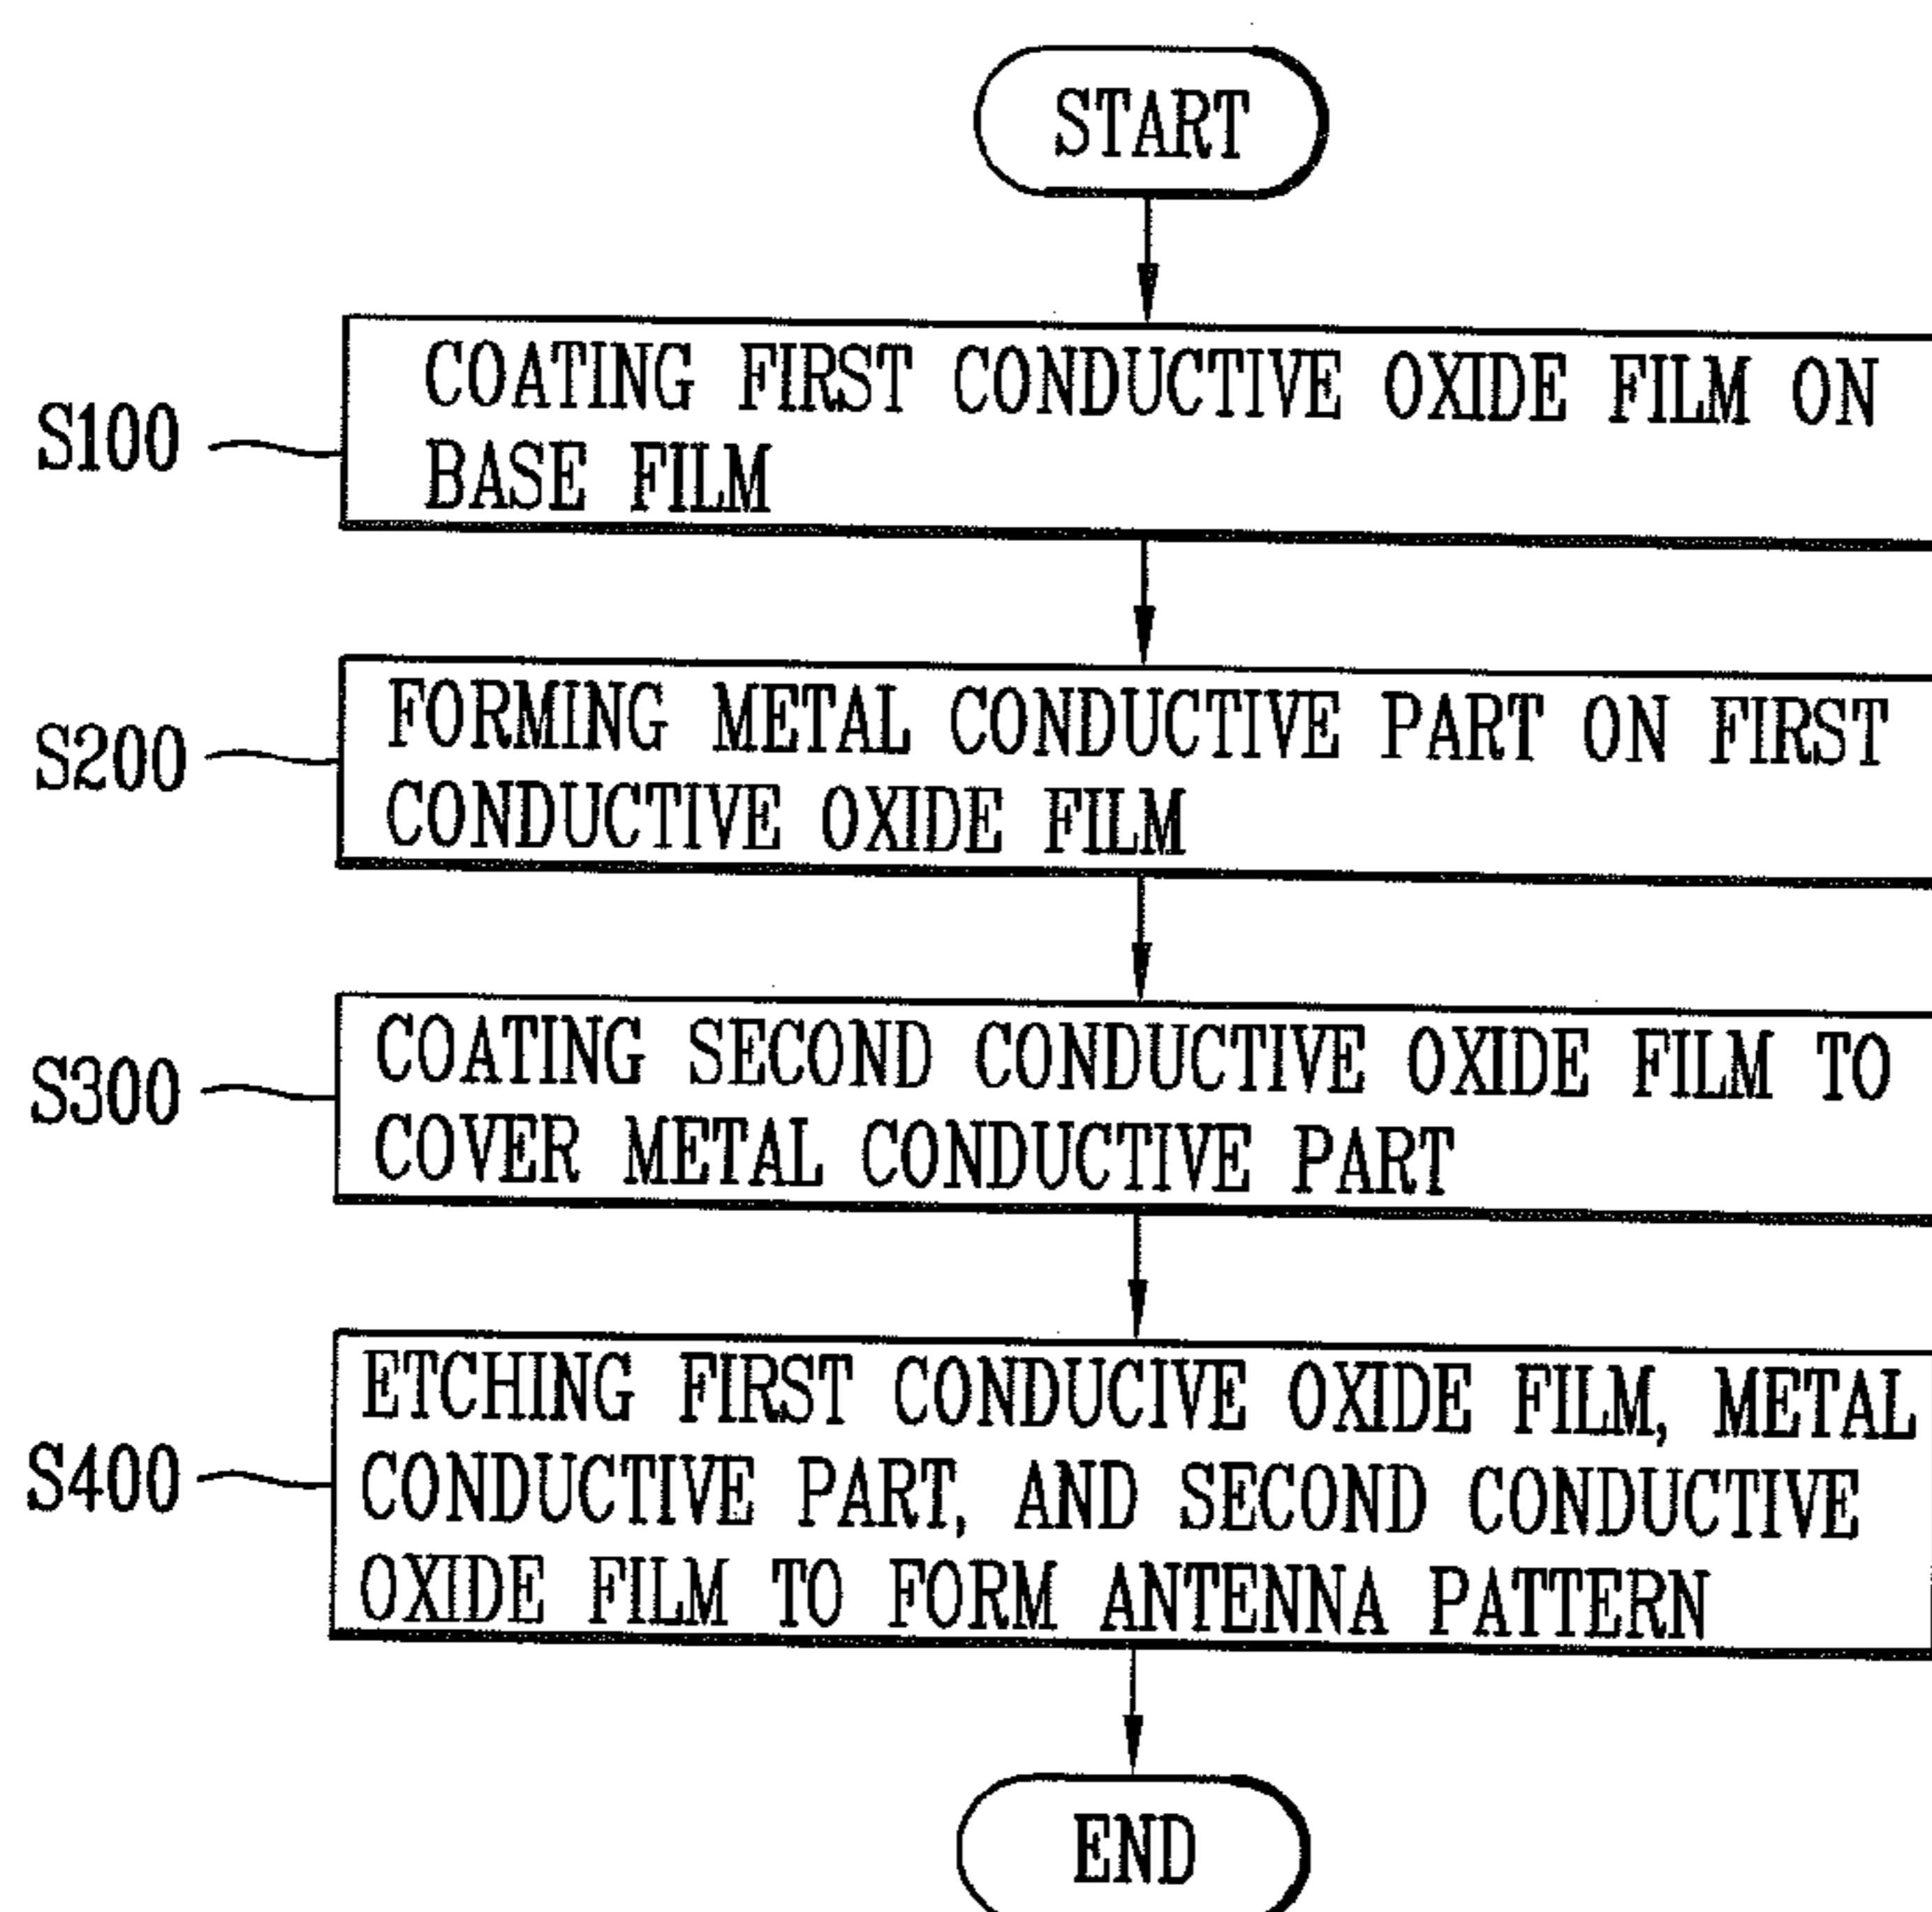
START

S100
COATING FIRST CONDUCTIVE OXIDE FILM ON BASE FILM

S200
FORMING METAL CONDUCTIVE PART ON FIRST CONDUCTIVE OXIDE FILM

S300
COATING SECOND CONDUCTIVE OXIDE FILM TO COVER METAL CONDUCTIVE PART

S400
ETCHING FIRST CONDUCIVE OXIDE FILM, METAL CONDUCTIVE PART, AND SECOND CONDUCTIVE OXIDE FILM TO FORM ANTENNA PATTERN

END